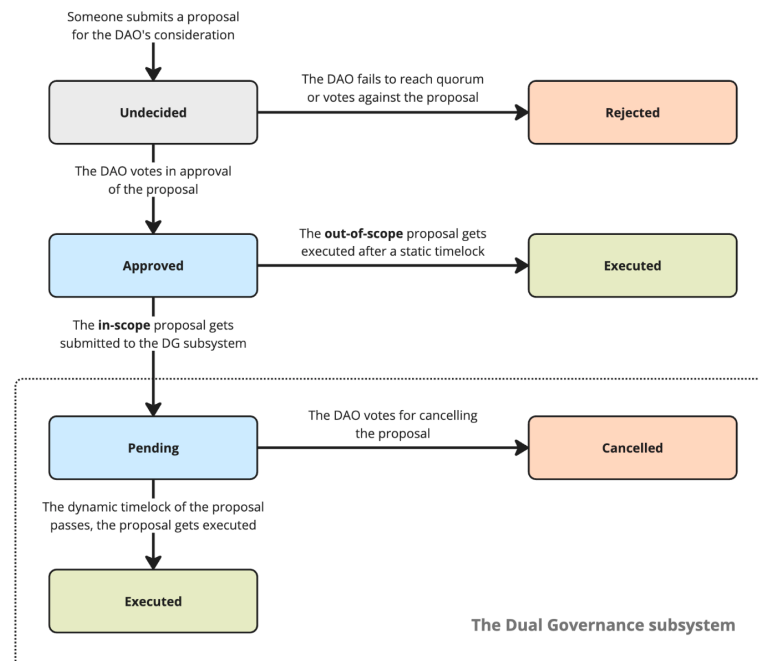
Someone submits a proposal for the DAO's consideration

Undecided

The DAO fails to reach quorum or votes against the proposal

Rejected

The DAO votes in approval of the proposal

Approved

The **out-of-scope** proposal gets executed after a static timelock

Executed

The **in-scope** proposal gets submitted to the DG subsystem

Pending

The DAO votes for cancelling the proposal

Cancelled

The dynamic timelock of the proposal passes, the proposal gets executed

Executed

The Dual Governance subsystem